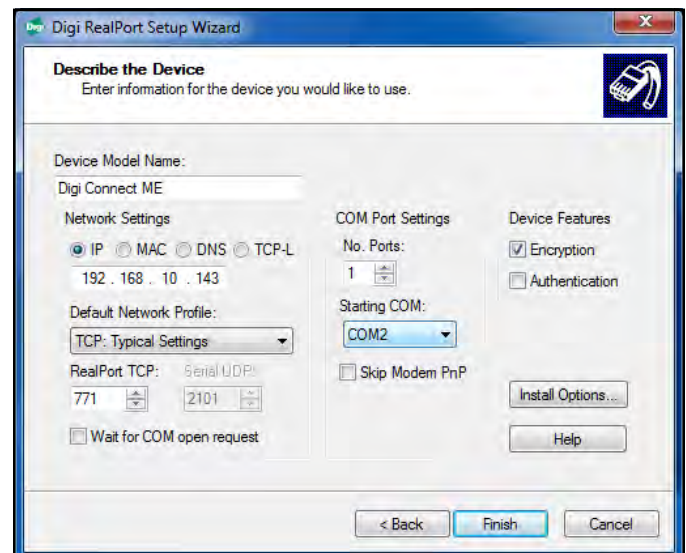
Digi RealPort Setup Wizard

Describe the Device
Enter information for the device you would like to use.

Device Model Name:
Digi Connect ME

Network Settings
IP MAC DNS TCP-L
192 . 168 . 10 . 143

Default Network Profile:
TCP: Typical Settings

RealPort TCP: 771
Serial UDP: 2101

Wait for COM open request

COM Port Settings
No. Ports:
1
Starting COM:
COM2

Skip Modem PnP

Device Features
Encryption
Authentication

Install Options...
Help

< Back
Finish
Cancel